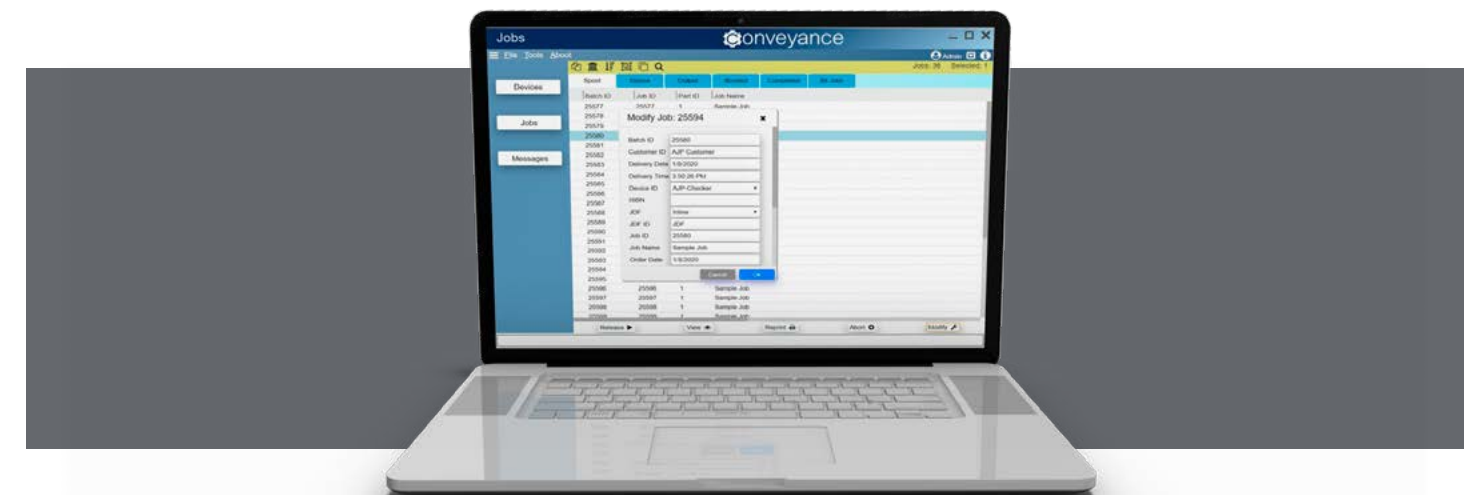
Jobs

conveyance

File Tools About

Admin

Jobs: 26 Selected: 1

Devices

Jobs

Messages

Spool

Queue

Output

Stored

Completed

All Jobs

Batch ID

Job ID

Part ID

Job Name

25577

25577

1

Sample Job

25578

25579

25580

25581

25582

25583

25584

25585

25586

25587

25588

25589

25590

25591

25592

25593

25594

25595

25596

25596

1

Sample Job

25597

25597

1

Sample Job

25598

25598

1

Sample Job

Modify Job: 25594

Batch ID 25580

Customer ID AJP Customer

Delivery Date 1/8/2020

Delivery Time 3:50:26 PM

Device ID AJP-Checker

ISBN

JDF Inline

JDF ID JDF

Job ID 25580

Job Name Sample Job

Order Date 1/8/2020

Cancel

Release

View

Reprint

Abort

Modify